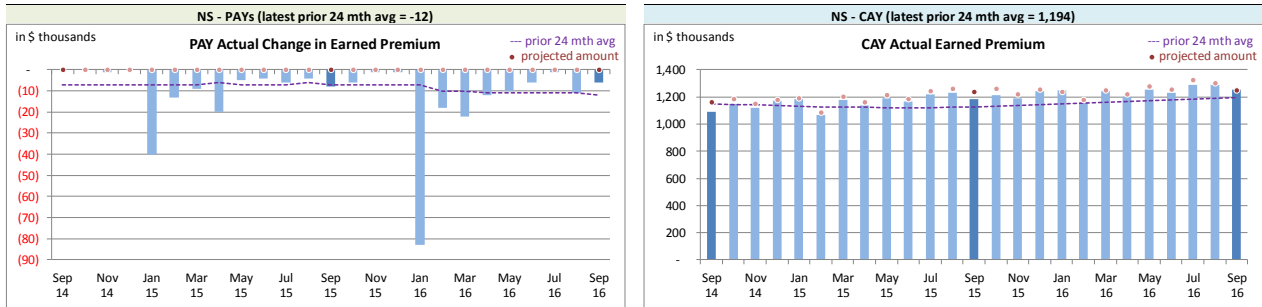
NS - PAYs (latest prior 24 mth avg = -12)

in $ thousands

PAY Actual Change in Earned Premium

--- prior 24 mth avg
● projected amount

-
(10)
(20)
(30)
(40)
(50)
(60)
(70)
(80)
(90)

Sep 14
Nov 14
Jan 15
Mar 15
May 15
Jul 15
Sep 15
Nov 15
Jan 16
Mar 16
May 16
Jul 16
Sep 16

NS - CAY (latest prior 24 mth avg = 1,194)

in $ thousands

CAY Actual Earned Premium

--- prior 24 mth avg
● projected amount

1,400
1,200
1,000
800
600
400
200
-

Sep 14
Nov 14
Jan 15
Mar 15
May 15
Jul 15
Sep 15
Nov 15
Jan 16
Mar 16
May 16
Jul 16
Sep 16